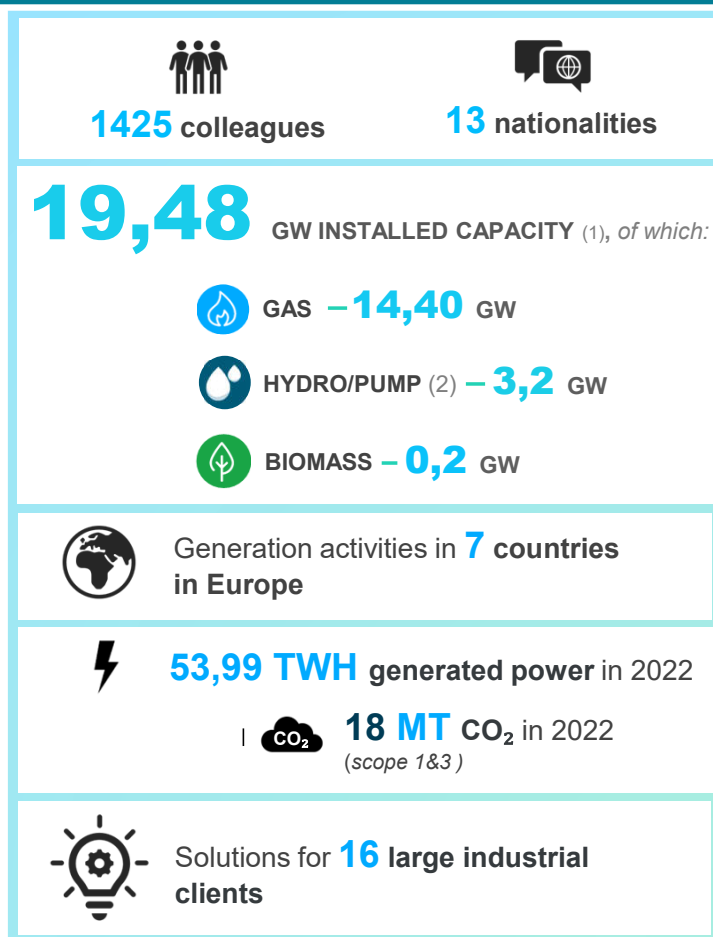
1425 colleagues

13 nationalities

19,48 GW INSTALLED CAPACITY (1), of which:

GAS – 14,40 GW

HYDRO/PUMP (2) – 3,2 GW

BIOMASS – 0,2 GW

Generation activities in 7 countries in Europe

53,99 TWH generated power in 2022

$CO_2$ 18 MT $CO_2$ in 2022 (scope 1&3 )

Solutions for 16 large industrial clients